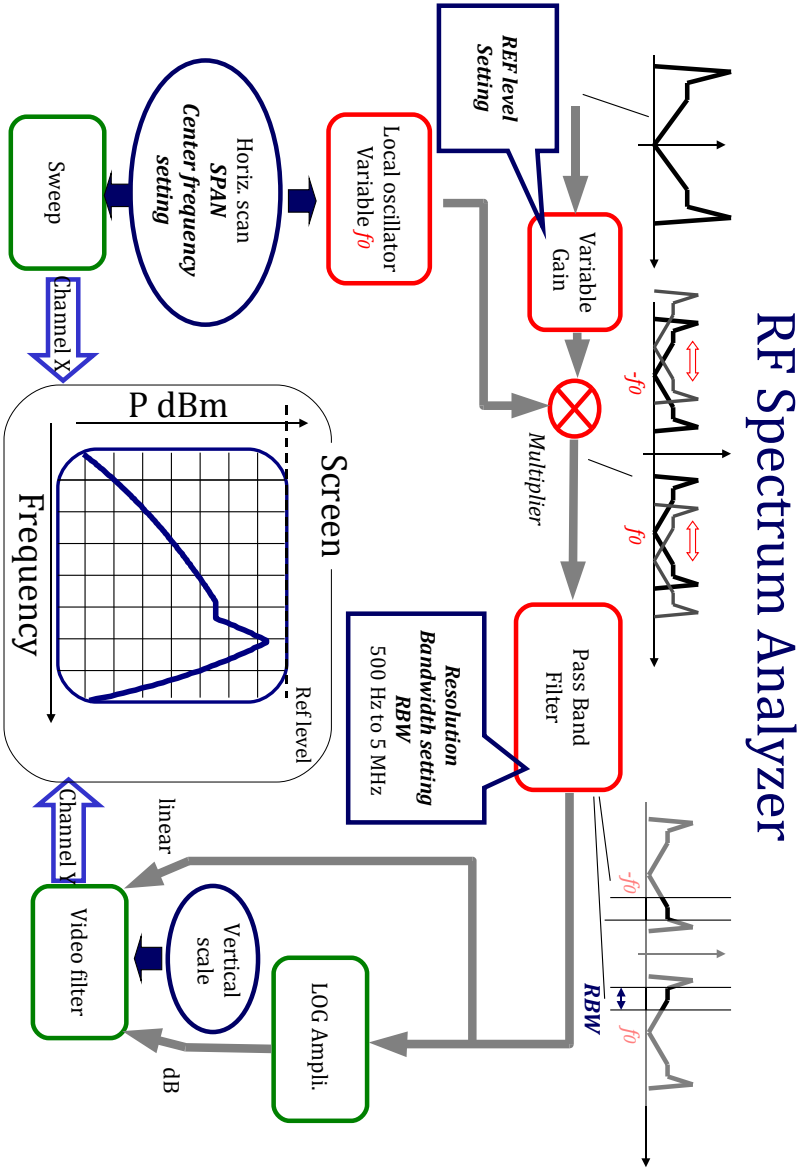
RF Spectrum Analyzer

REF level Setting

Variable Gain

Local oscillator Variable $f_0$

Horiz. scan SPAN Center frequency setting

Sweep

Channel X

-$f_0$

$f_0$

Multiplier

Pass Band Filter

Resolution Bandwidth setting RBW 500 Hz to 5 MHz

Screen

P dBm

Frequency

Ref level

-$f_0$

RBW

$f_0$

linear

Channel Y

Video filter

Vertical scale

LOG Ampli.

dB